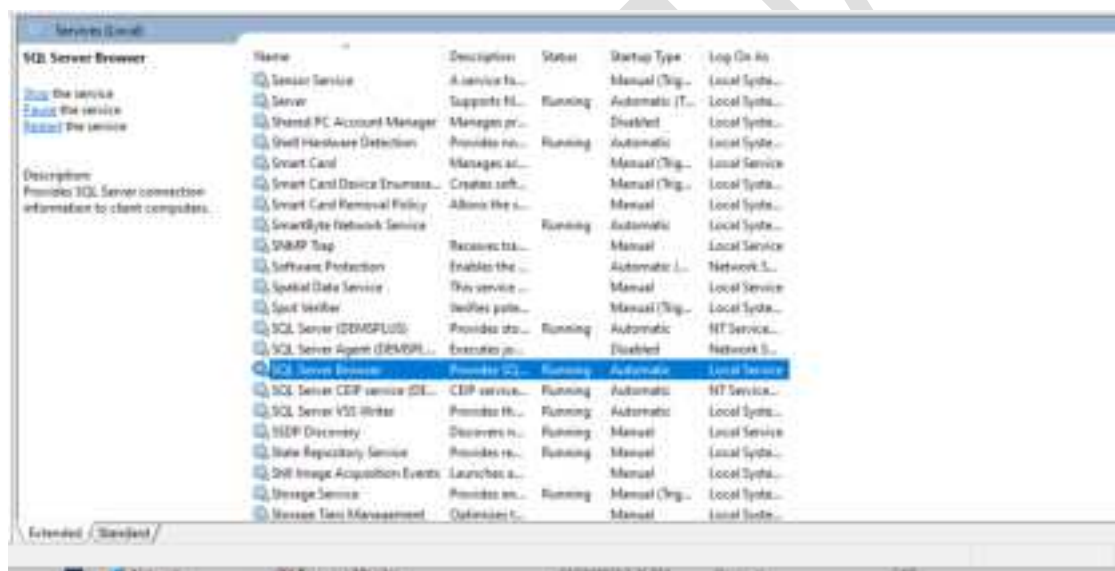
Services (Local)

SQL Server Browser

Stop the service
Pause the service
Restart the service

Description:
Provides SQL Server connection information to client computers.

| Name | Description | Status | Startup Type | Log On As |
|---|---|---|---|---|
| Sensor Service | A service fo... | | Manual (Trig... | Local Syste... |
| Server | Supports fil... | Running | Automatic (T... | Local Syste... |
| Shared PC Account Manager | Manages pr... | | Disabled | Local Syste... |
| Shell Hardware Detection | Provides no... | Running | Automatic | Local Syste... |
| Smart Card | Manages ac... | | Manual (Trig... | Local Service |
| Smart Card Device Enumera... | Creates soft... | | Manual (Trig... | Local Syste... |
| Smart Card Removal Policy | Allows the s... | | Manual | Local Syste... |
| SmartByte Network Service | | Running | Automatic | Local Syste... |
| SNMP Trap | Receives tra... | | Manual | Local Service |
| Software Protection | Enables the ... | | Automatic (... | Network S... |
| Spatial Data Service | This service ... | | Manual | Local Service |
| Spot Verifier | Verifies pote... | | Manual (Trig... | Local Syste... |
| SQL Server (DEMSPLUS) | Provides sto... | Running | Automatic | NT Service... |
| SQL Server Agent (DEMSPL... | Executes jo... | | Disabled | Network S... |
| SQL Server Browser | Provides SQ... | Running | Automatic | Local Service |
| SQL Server CEIP service (DE... | CEIP service... | Running | Automatic | NT Service... |
| SQL Server VSS Writer | Provides th... | Running | Automatic | Local Syste... |
| SSDP Discovery | Discovers n... | Running | Manual | Local Service |
| State Repository Service | Provides re... | Running | Manual | Local Syste... |
| Still Image Acquisition Events | Launches a... | | Manual | Local Syste... |
| Storage Service | Provides en... | Running | Manual (Trig... | Local Syste... |
| Storage Tiers Management | Optimizes t... | | Manual | Local Syste... |

Extended / Standard /